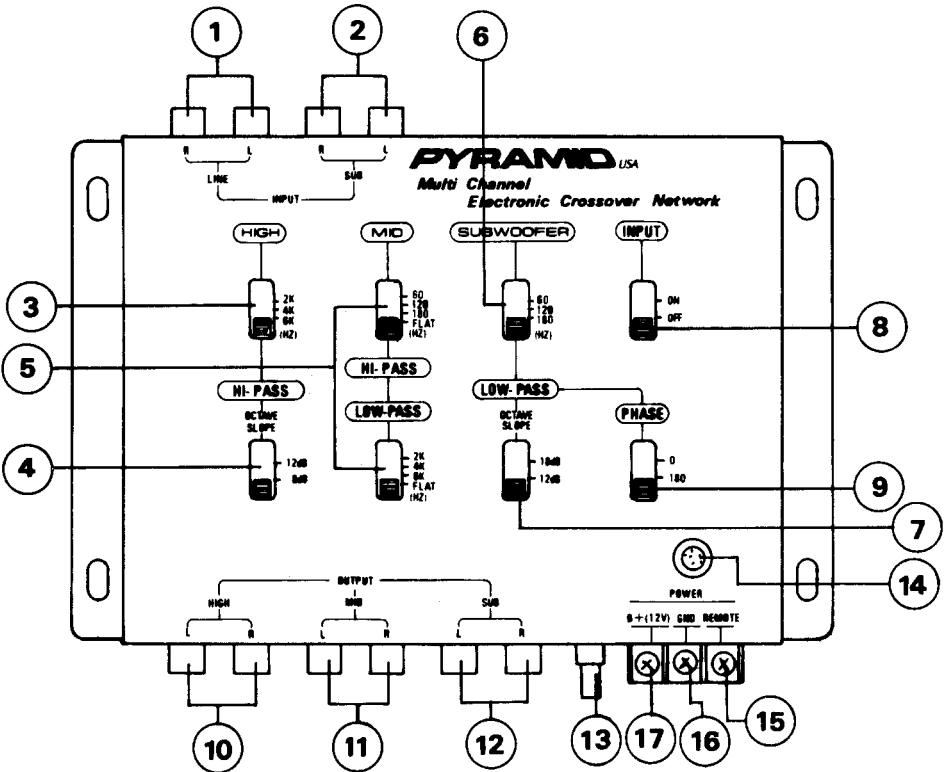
1
2
6
R L
LINE
R L
SUB
INPUT
PYRAMID USA
Multi Channel
Electronic Crossover Network

HIGH
MID
SUBWOOFER
INPUT

3
2K
4K
6K
(HZ)

60
120
180
FLAT
(HZ)

60
120
180
(HZ)

ON
OFF
8

5
HI-PASS
HI-PASS
LOW-PASS
LOW-PASS
PHASE

OCTAVE SLOPE
OCTAVE SLOPE

4
12dB
6dB

2K
4K
6K
FLAT
(HZ)

18dB
12dB

0
180
9

7
14

OUTPUT
HIGH
L R
MID
L R
SUB
L R

POWER
B+(12V) GND REMOTE

10
11
12
13
17
16
15